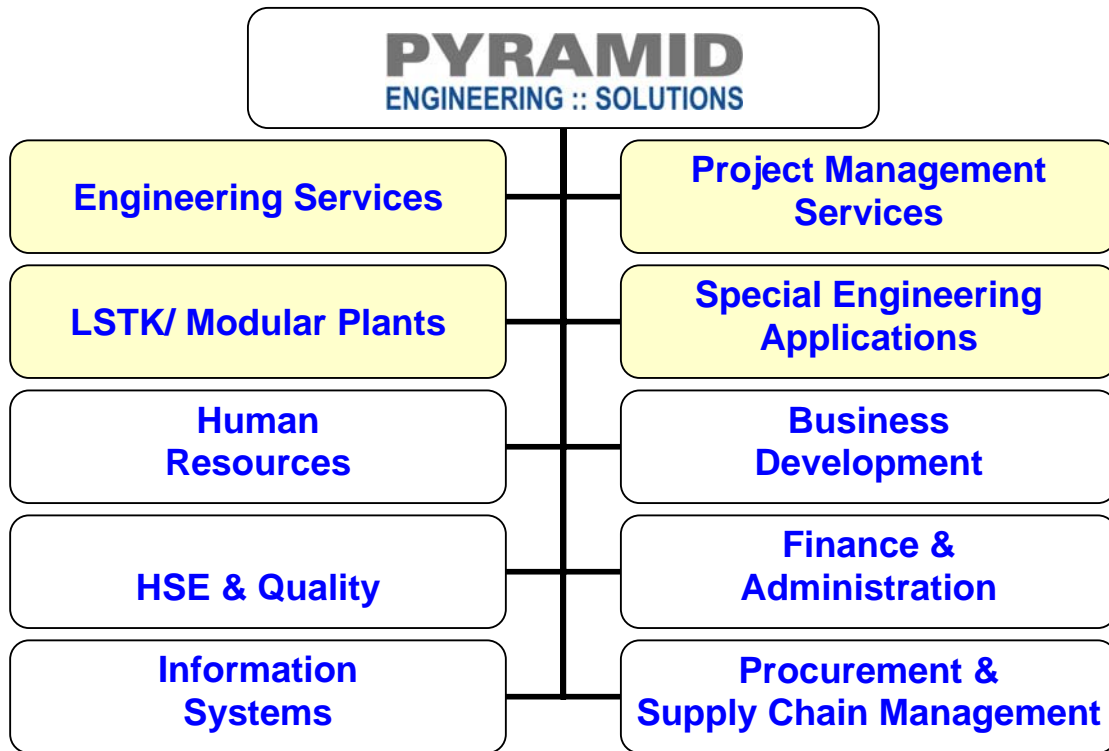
PYRAMID
ENGINEERING :: SOLUTIONS

Engineering Services

Project Management Services

LSTK/ Modular Plants

Special Engineering Applications

Human Resources

Business Development

HSE & Quality

Finance & Administration

Information Systems

Procurement & Supply Chain Management